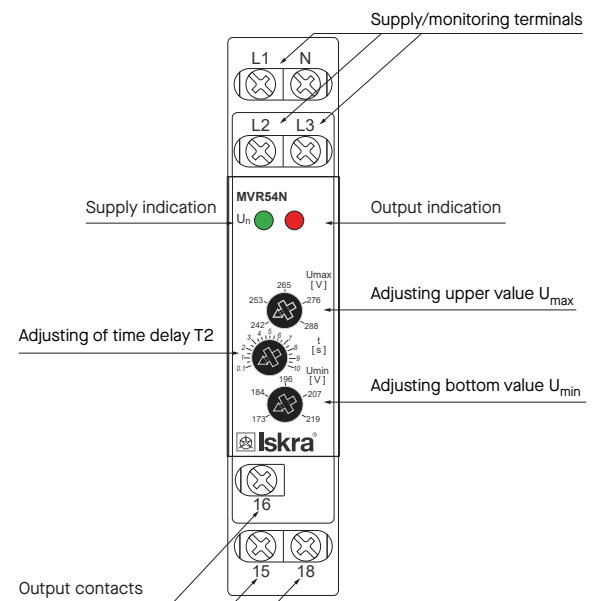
Supply/monitoring terminals

L1 N

L2 L3

MVR54N

Supply indication

$U_n$

Output indication

Umax [ V ]

265

253

276

242

288

Adjusting upper value $U_{max}$

Adjusting of time delay T2

t [ s ]

0.1 1 2 3 4 5 6 7 8 9 10

Umin [ V ]

196

184

207

173

219

Adjusting bottom value $U_{min}$

Iskra

16

Output contacts

15 18